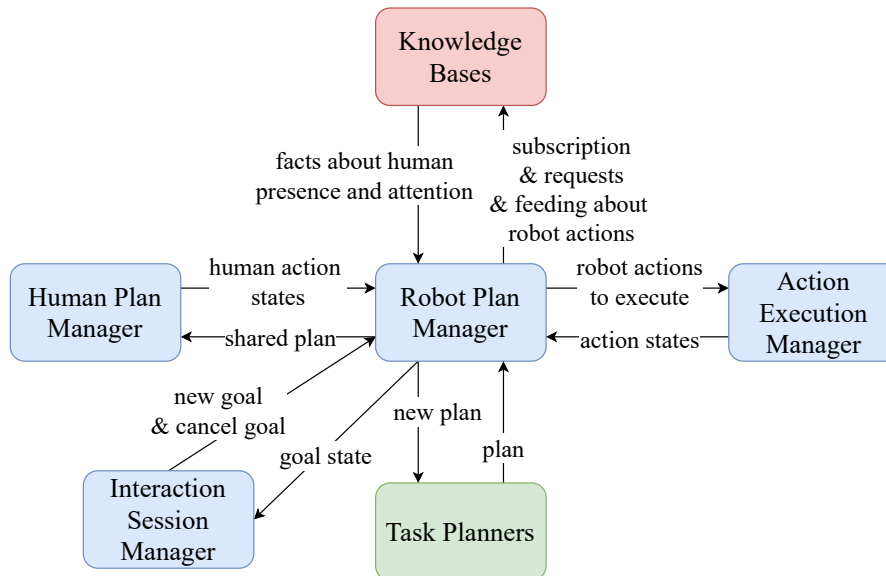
Knowledge Bases

facts about human presence and attention

subscription & requests & feeding about robot actions

Human Plan Manager

human action states

shared plan

Robot Plan Manager

robot actions to execute

action states

Action Execution Manager

new goal & cancel goal

goal state

new plan

plan

Interaction Session Manager

Task Planners